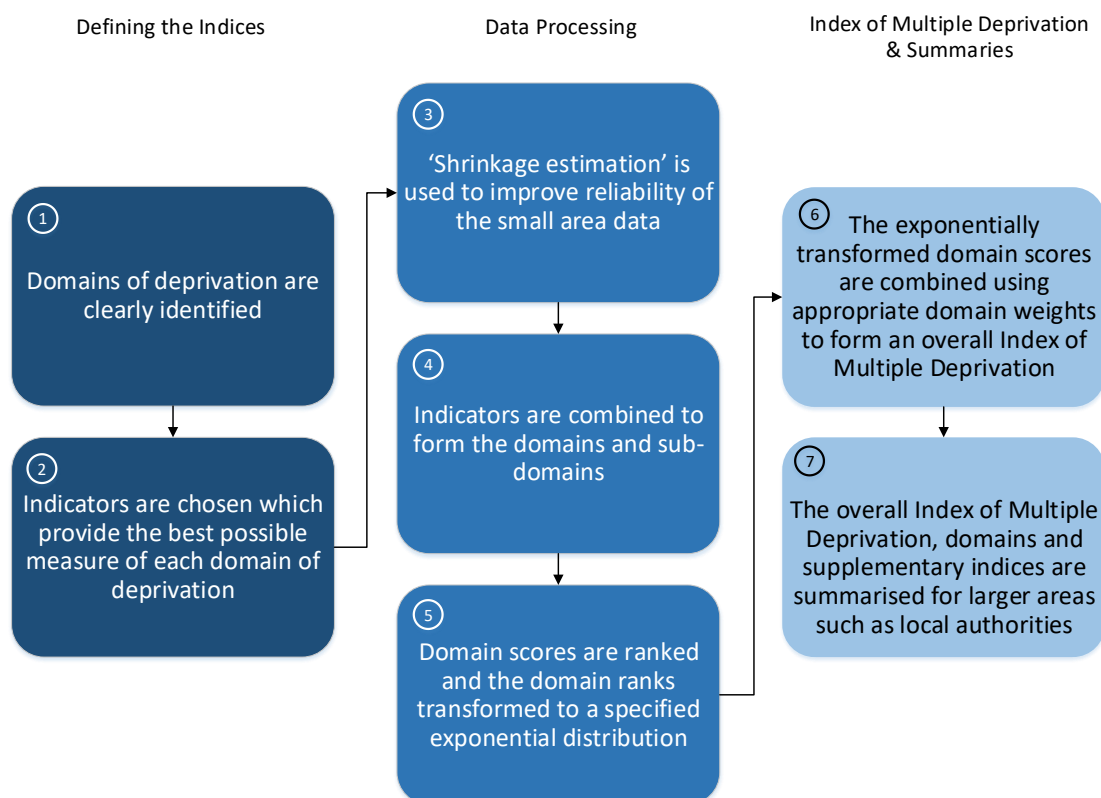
Defining the Indices

Data Processing

Index of Multiple Deprivation & Summaries

1

Domains of deprivation are clearly identified

2

Indicators are chosen which provide the best possible measure of each domain of deprivation

3

'Shrinkage estimation' is used to improve reliability of the small area data

4

Indicators are combined to form the domains and sub-domains

5

Domain scores are ranked and the domain ranks transformed to a specified exponential distribution

6

The exponentially transformed domain scores are combined using appropriate domain weights to form an overall Index of Multiple Deprivation

7

The overall Index of Multiple Deprivation, domains and supplementary indices are summarised for larger areas such as local authorities